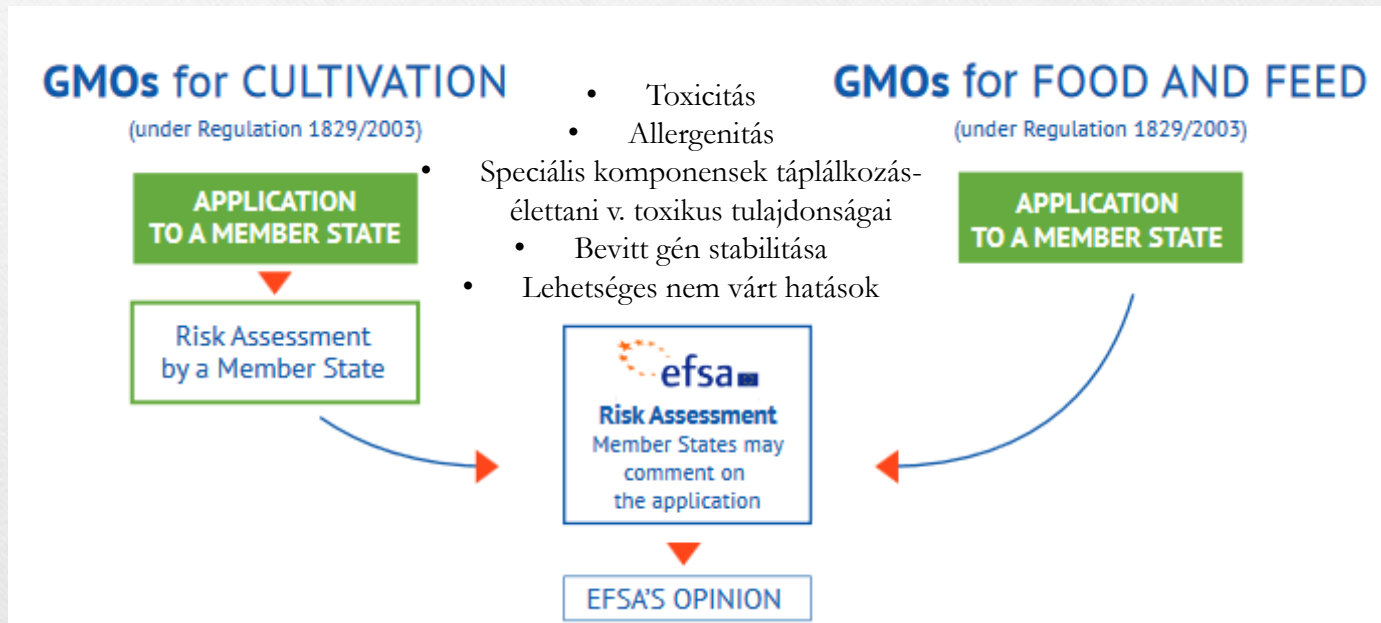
GMOs for CULTIVATION
(under Regulation 1829/2003)

- Toxicitás
- Allergenitás
- Speciális komponensek táplálkozásélettani v. toxikus tulajdonságai
- Bevitt gén stabilitása
- Lehetséges nem várt hatások

GMOs for FOOD AND FEED
(under Regulation 1829/2003)

APPLICATION TO A MEMBER STATE

Risk Assessment by a Member State

APPLICATION TO A MEMBER STATE

efsa

Risk Assessment
Member States may comment on the application

EFSA'S OPINION